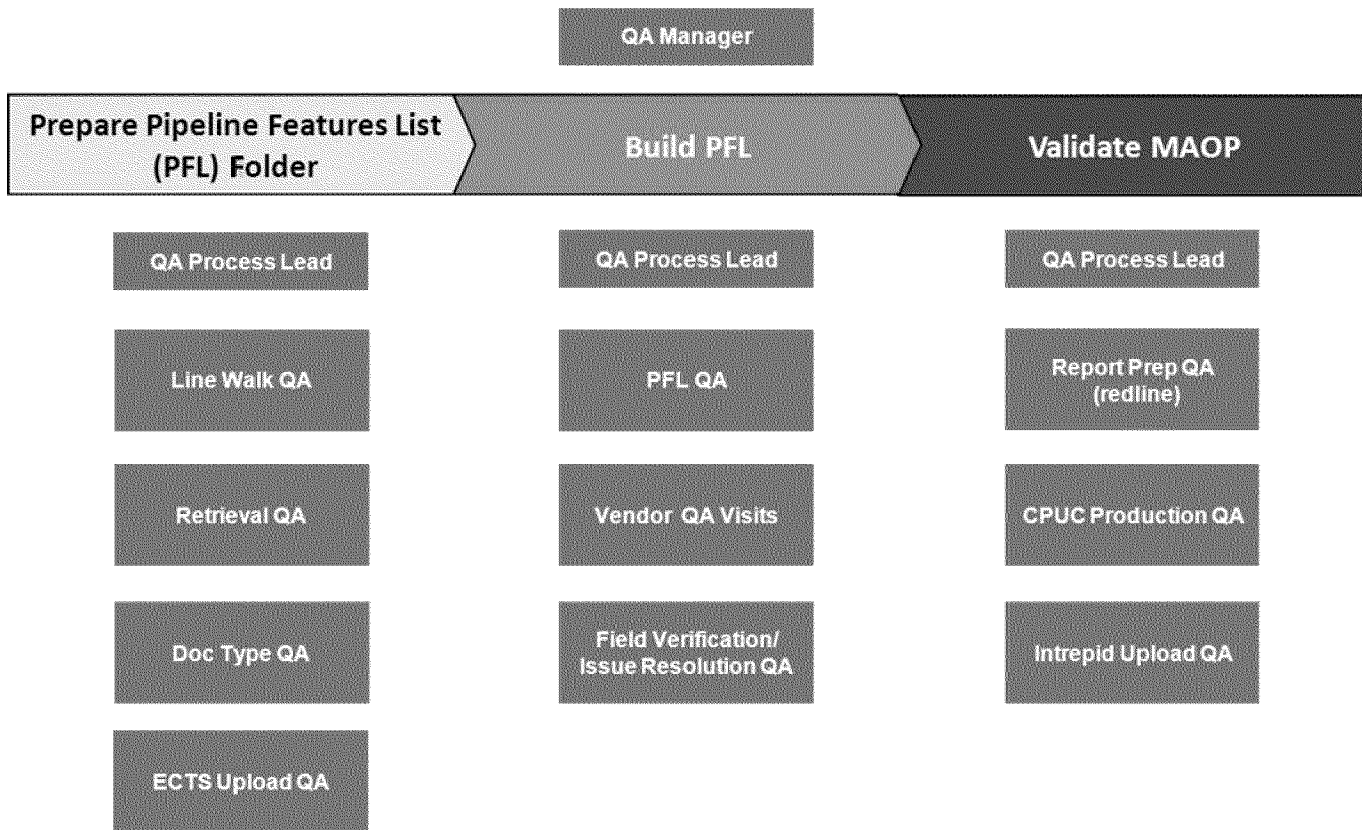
QA Manager

Prepare Pipeline Features List (PFL) Folder

Build PFL

Validate MAOP

QA Process Lead

Line Walk QA

Retrieval QA

Doc Type QA

ECTS Upload QA

QA Process Lead

PFL QA

Vendor QA Visits

Field Verification/ Issue Resolution QA

QA Process Lead

Report Prep QA (redline)

CPUC Production QA

Intrepid Upload QA